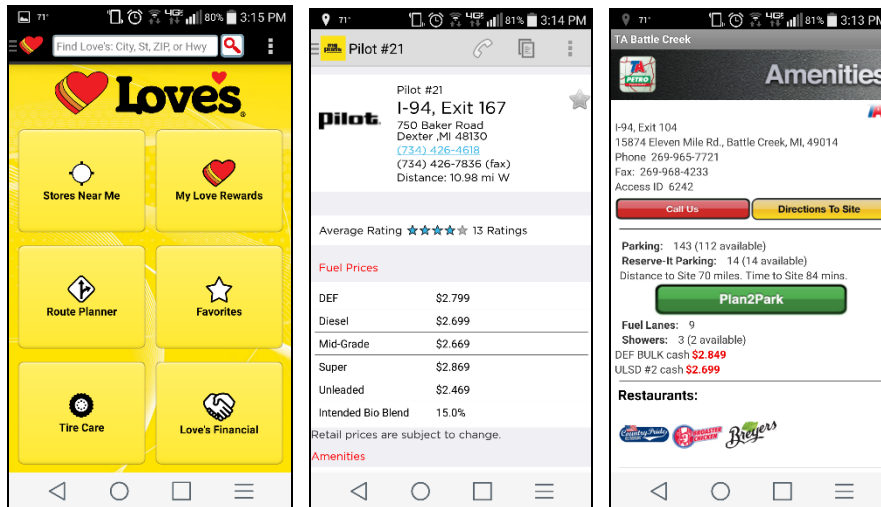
71° 4G 80% 3:15 PM

Find Love's: City, St, ZIP, or Hwy

Love's

Stores Near Me

My Love Rewards

Route Planner

Favorites

Tire Care

Love's Financial

71° 4G 81% 3:14 PM

Pilot #21

pilot

Pilot #21
I-94, Exit 167
750 Baker Road
Dexter ,MI 48130
(734) 426-4618
(734) 426-7836 (fax)
Distance: 10.98 mi W

Average Rating 13 Ratings

Fuel Prices

| | |
|---|---|
| DEF | $2.799 |
| Diesel | $2.699 |
| Mid-Grade | $2.669 |
| Super | $2.869 |
| Unleaded | $2.469 |
| Intended Bio Blend | 15.0% |

Retail prices are subject to change.

Amenities

71° 4G 81% 3:13 PM

TA Battle Creek

Amenities

I-94, Exit 104
15874 Eleven Mile Rd., Battle Creek, MI, 49014
Phone 269-965-7721
Fax: 269-968-4233
Access ID 6242

Call Us

Directions To Site

Parking: 143 (112 available)
Reserve-It Parking: 14 (14 available)
Distance to Site 70 miles. Time to Site 84 mins.

Plan2Park

Fuel Lanes: 9
Showers: 3 (2 available)
DEF BULK cash $2.849
ULSD #2 cash $2.699

Restaurants:

Country Pride Broaster Chicken Breyers